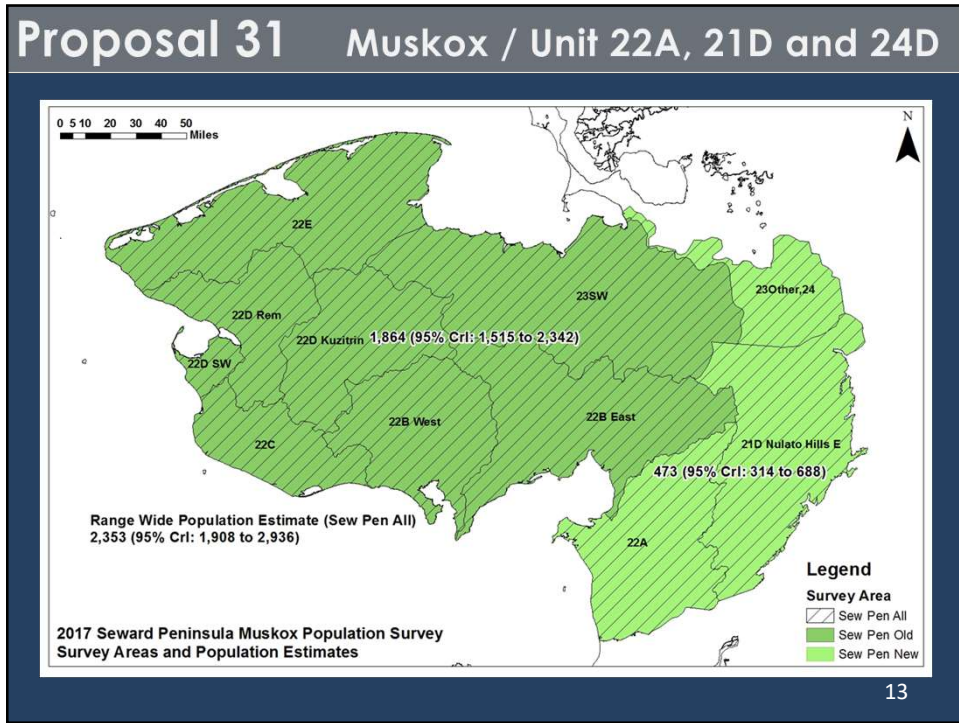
Proposal 31 Muskox / Unit 22A, 21D and 24D

0 5 10 20 30 40 50
Miles

N

22E

22D Rem

22D Kuzitrin 1,864 (95% CrI: 1,515 to 2,342)

23SW

23Other,24

22D SW

22B West

22B East

22C

21D Nulato Hills E

473 (95% CrI: 314 to 688)

22A

Range Wide Population Estimate (Sew Pen All)
2,353 (95% CrI: 1,908 to 2,936)

Legend
Survey Area
Sew Pen All
Sew Pen Old
Sew Pen New

2017 Seward Peninsula Muskox Population Survey
Survey Areas and Population Estimates

13